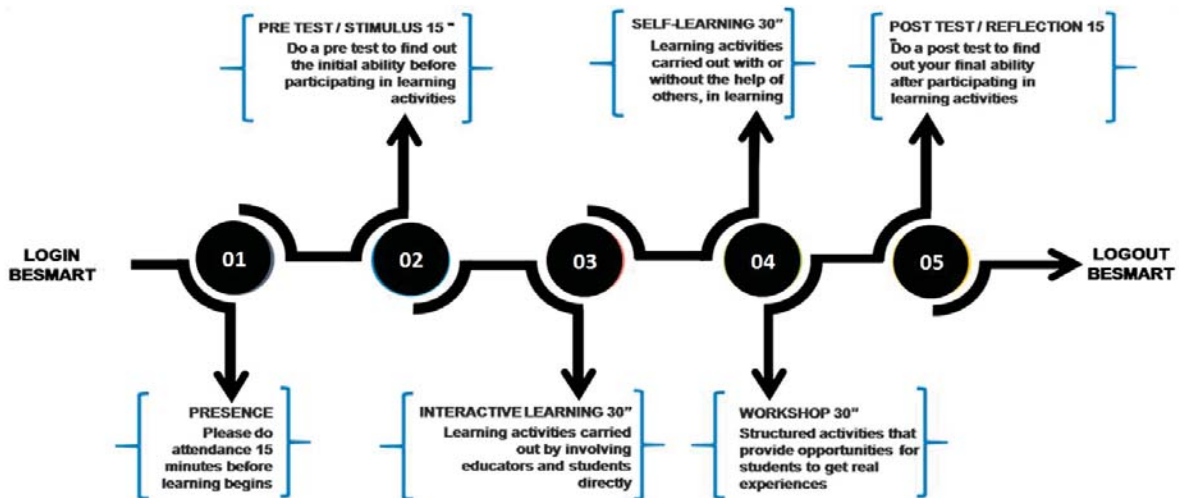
PRE TEST / STIMULUS 15 "
Do a pre test to find out the initial ability before participating in learning activities

SELF-LEARNING 30"
Learning activities carried out with or without the help of others, in learning

POST TEST / REFLECTION 15 "
Do a post test to find out your final ability after participating in learning activities

LOGIN BESMART

01

02

03

04

05

LOGOUT BESMART

PRESENCE
Please do attendance 15 minutes before learning begins

INTERACTIVE LEARNING 30"
Learning activities carried out by involving educators and students directly

WORKSHOP 30"
Structured activities that provide opportunities for students to get real experiences